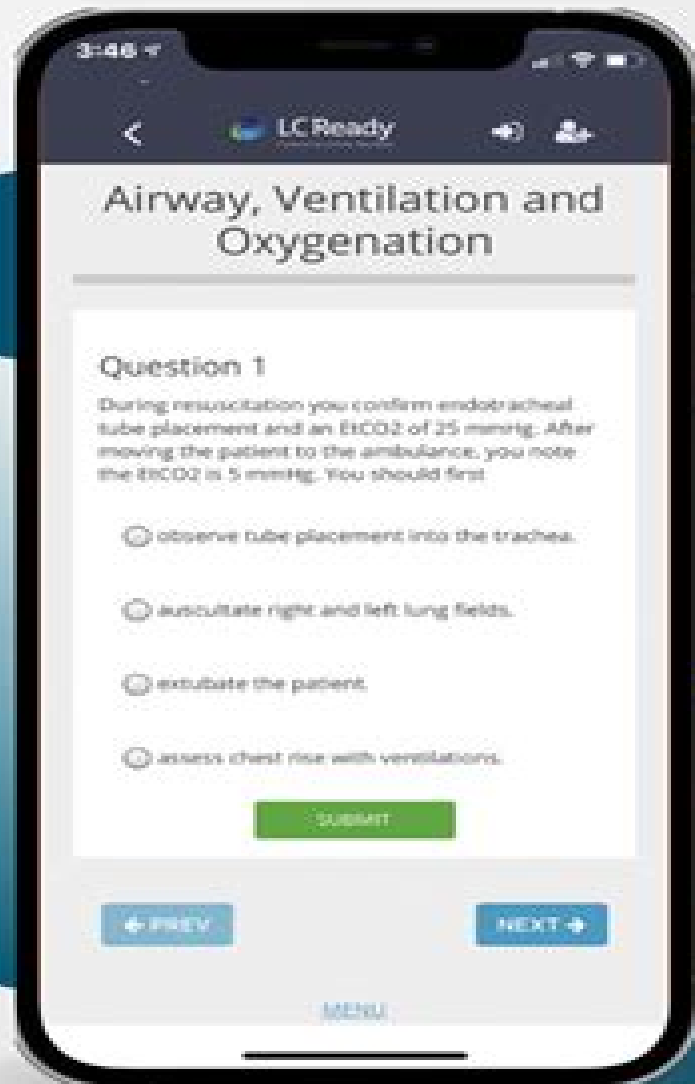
3:46

LC Ready

Airway, Ventilation and Oxygenation

Question 1

During resuscitation you confirm endotracheal tube placement and an EtCO2 of 25 mmHg. After moving the patient to the ambulance, you note the EtCO2 is 5 mmHg. You should first

observe tube placement into the trachea.

auscultate right and left lung fields.

extubate the patient.

assess chest rise with ventilations.

SUBMIT

PREV

NEXT

MENU